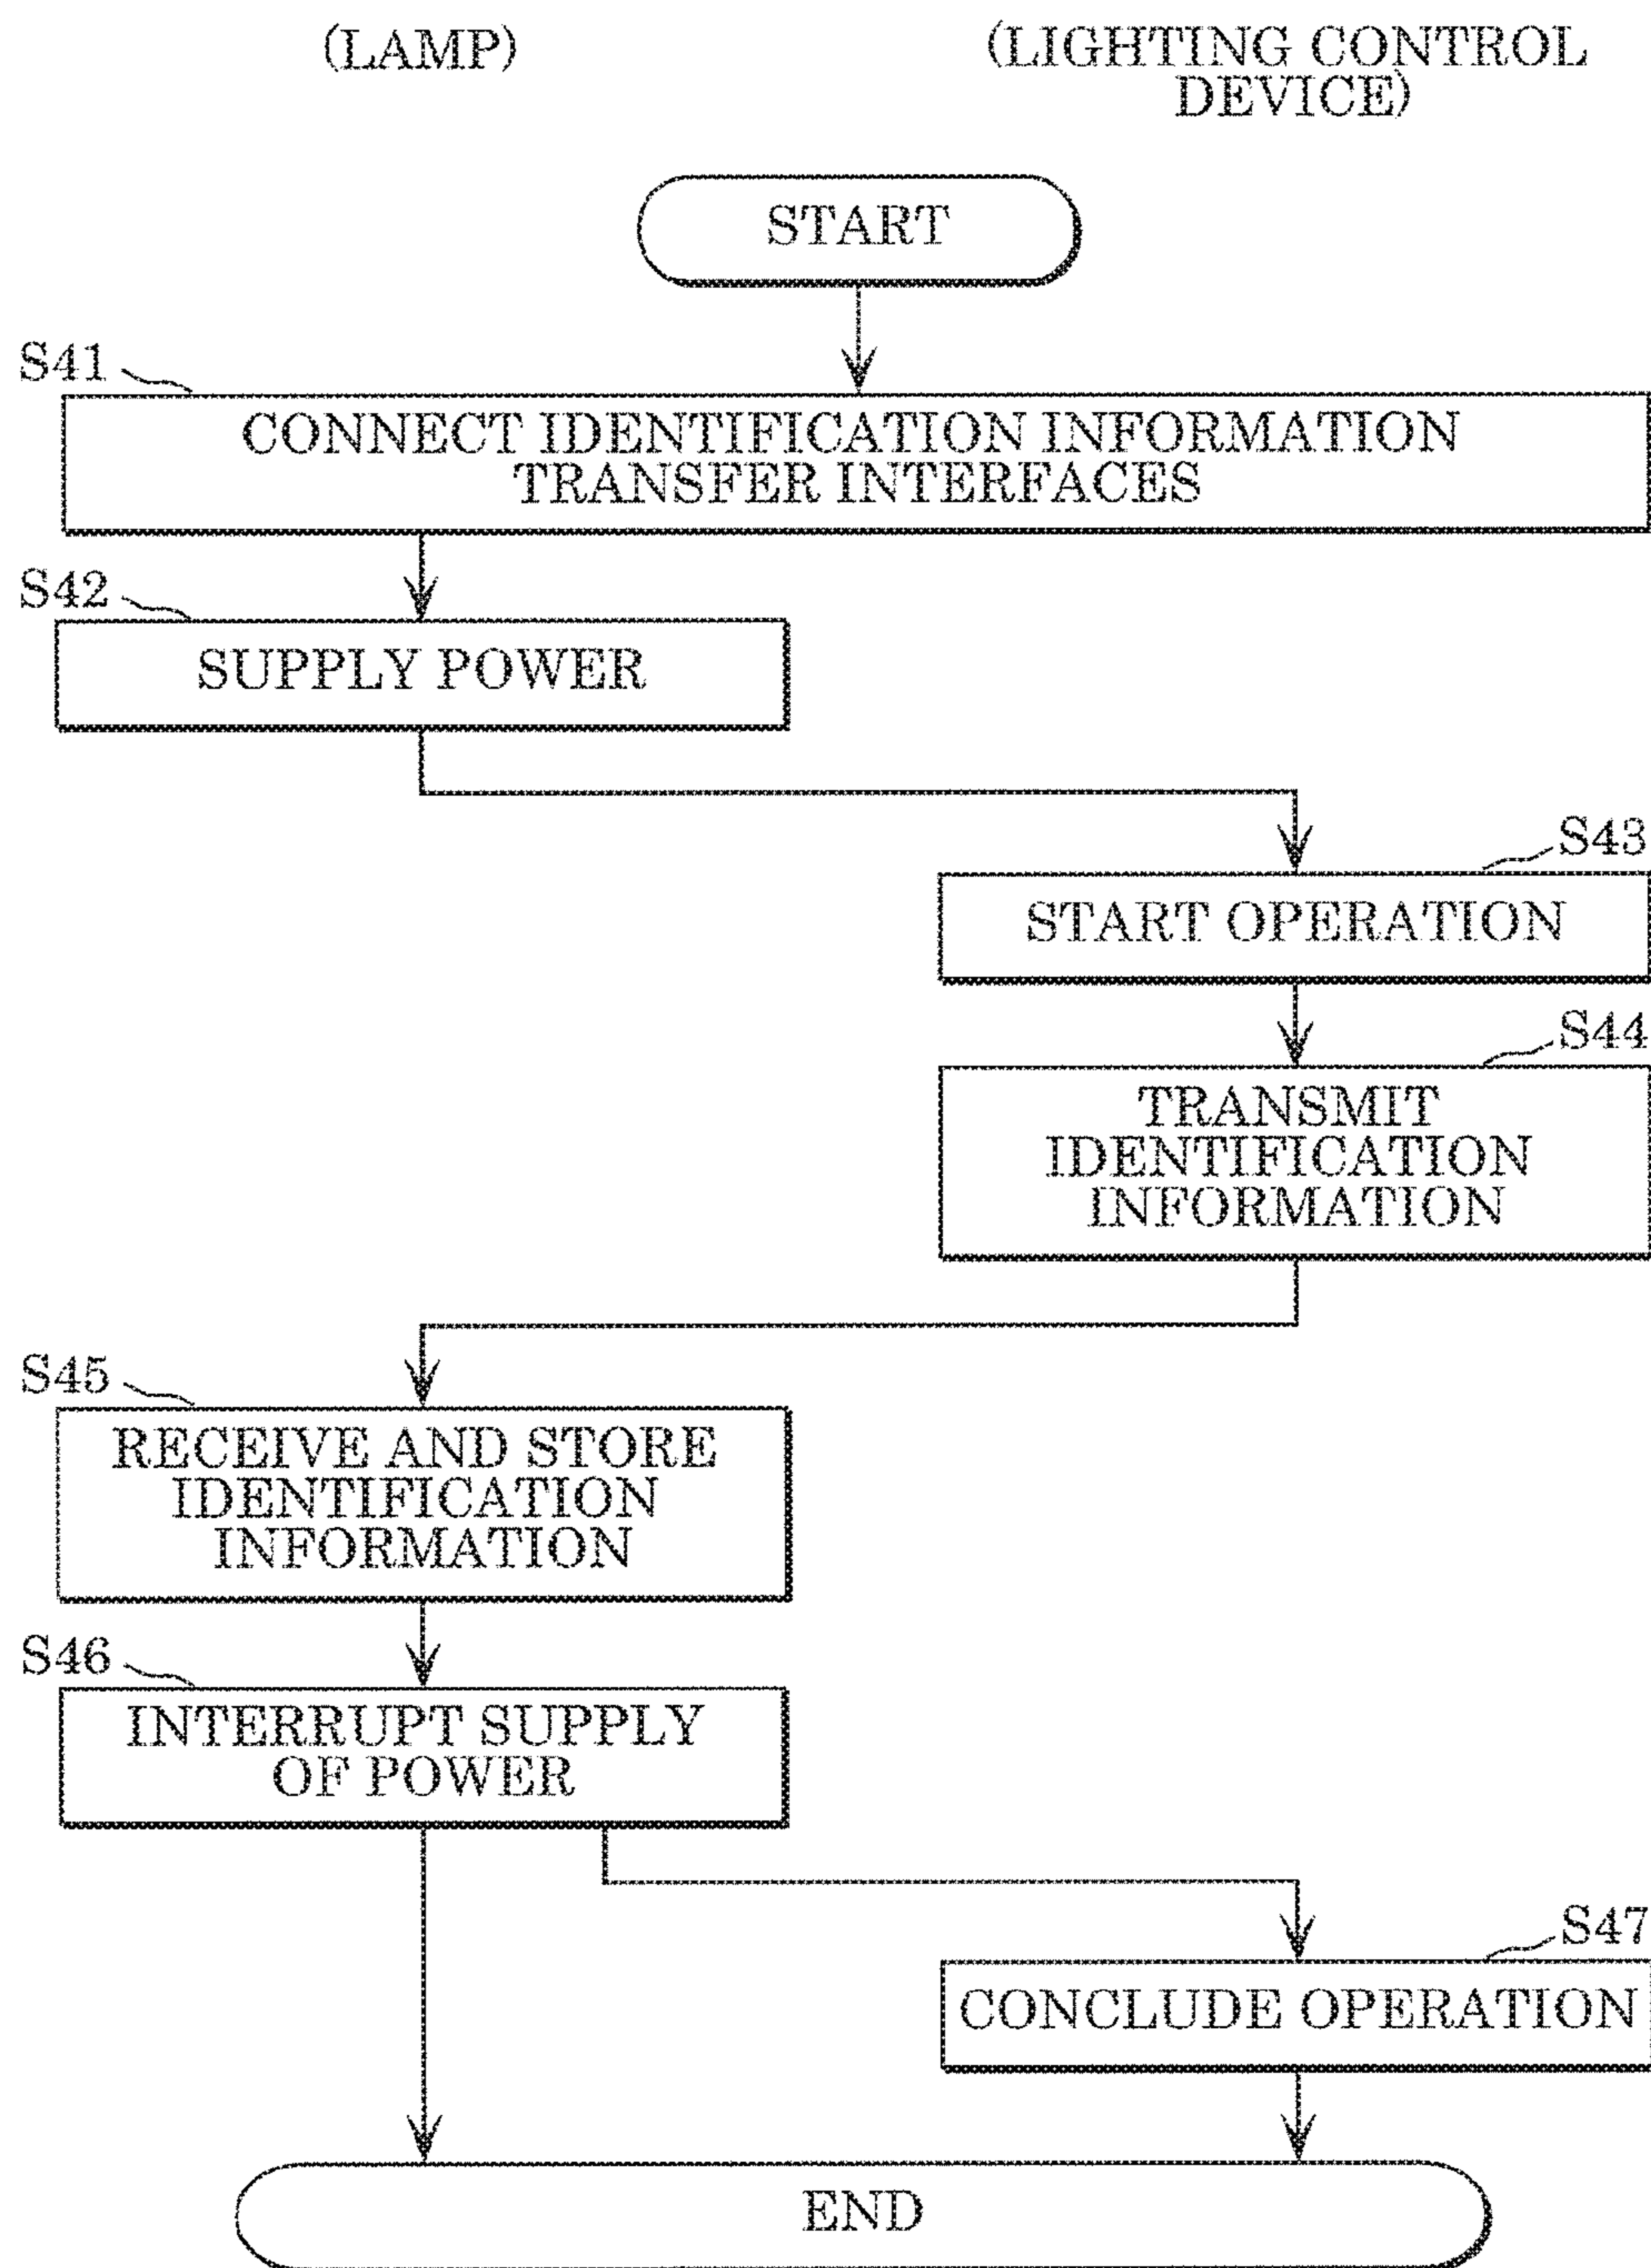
(LAMP)

(LIGHTING CONTROL DEVICE)

START

S41

CONNECT IDENTIFICATION INFORMATION TRANSFER INTERFACES

S42

SUPPLY POWER

S43

START OPERATION

S44

TRANSMIT IDENTIFICATION INFORMATION

S45

RECEIVE AND STORE IDENTIFICATION INFORMATION

S46

INTERRUPT SUPPLY OF POWER

S47

CONCLUDE OPERATION

END